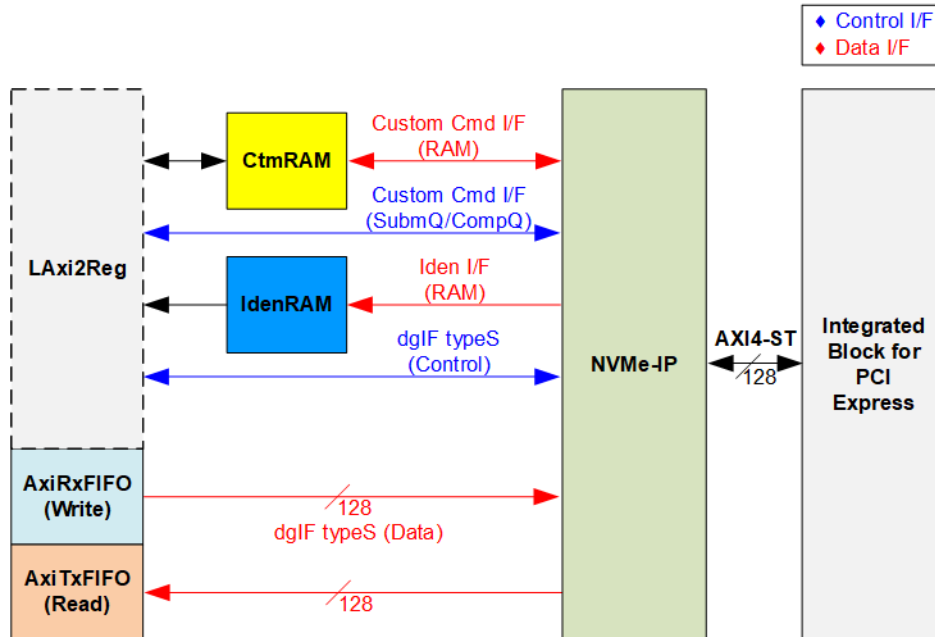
♦ Control I/F
♦ Data I/F

LAxi2Reg

CtmRAM

Custom Cmd I/F
(RAM)

Custom Cmd I/F
(SubmQ/CompQ)

IdenRAM

Iden I/F
(RAM)

dgIF typeS
(Control)

NVMe-IP

AXI4-ST
128

Integrated Block for PCI Express

AxiRxFIFO
(Write)

128
dgIF typeS (Data)

AxiTxFIFO
(Read)

128